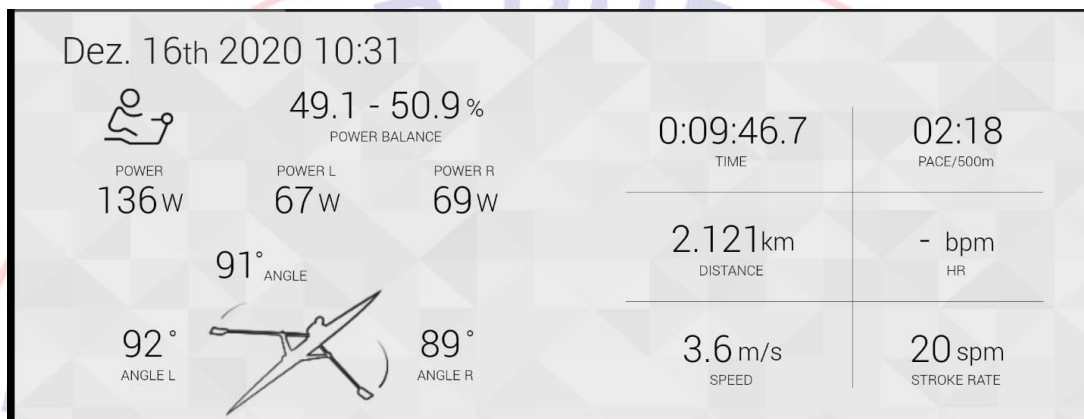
Dez. 16th 2020 10:31

49.1 - 50.9 %
POWER BALANCE

POWER
136 W

POWER L
67 W

POWER R
69 W

91° ANGLE

92°
ANGLE L

89°
ANGLE R

0:09:46.7
TIME

02:18
PACE/500m

2.121 km
DISTANCE

- bpm
HR

3.6 m/s
SPEED

20 spm
STROKE RATE